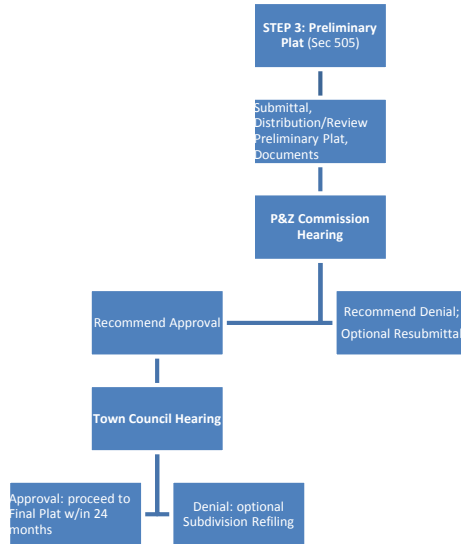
STEP 3: Preliminary Plat (Sec 505)

Submittal, Distribution/Review Preliminary Plat, Documents

P&Z Commission Hearing

Recommend Approval

Recommend Denial; Optional Resubmittal

Town Council Hearing

Approval: proceed to Final Plat w/in 24 months

Denial: optional Subdivision Refiling